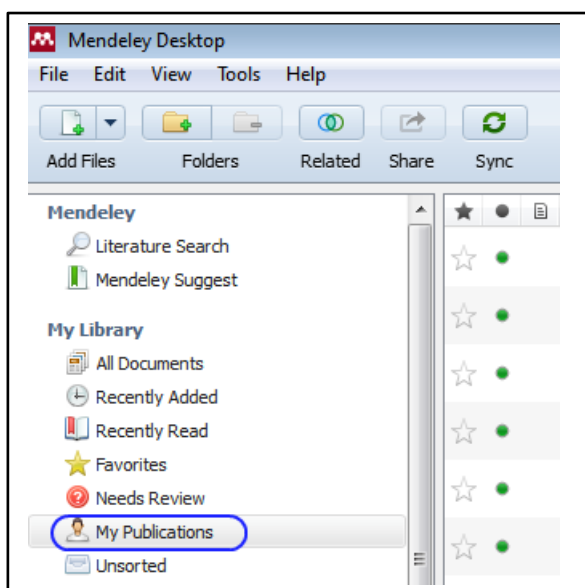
Mendeley Desktop

File Edit View Tools Help

Add Files Folders Related Share Sync

Mendeley
Literature Search
Mendeley Suggest

My Library
All Documents
Recently Added
Recently Read
Favorites
Needs Review
My Publications
Unsorted